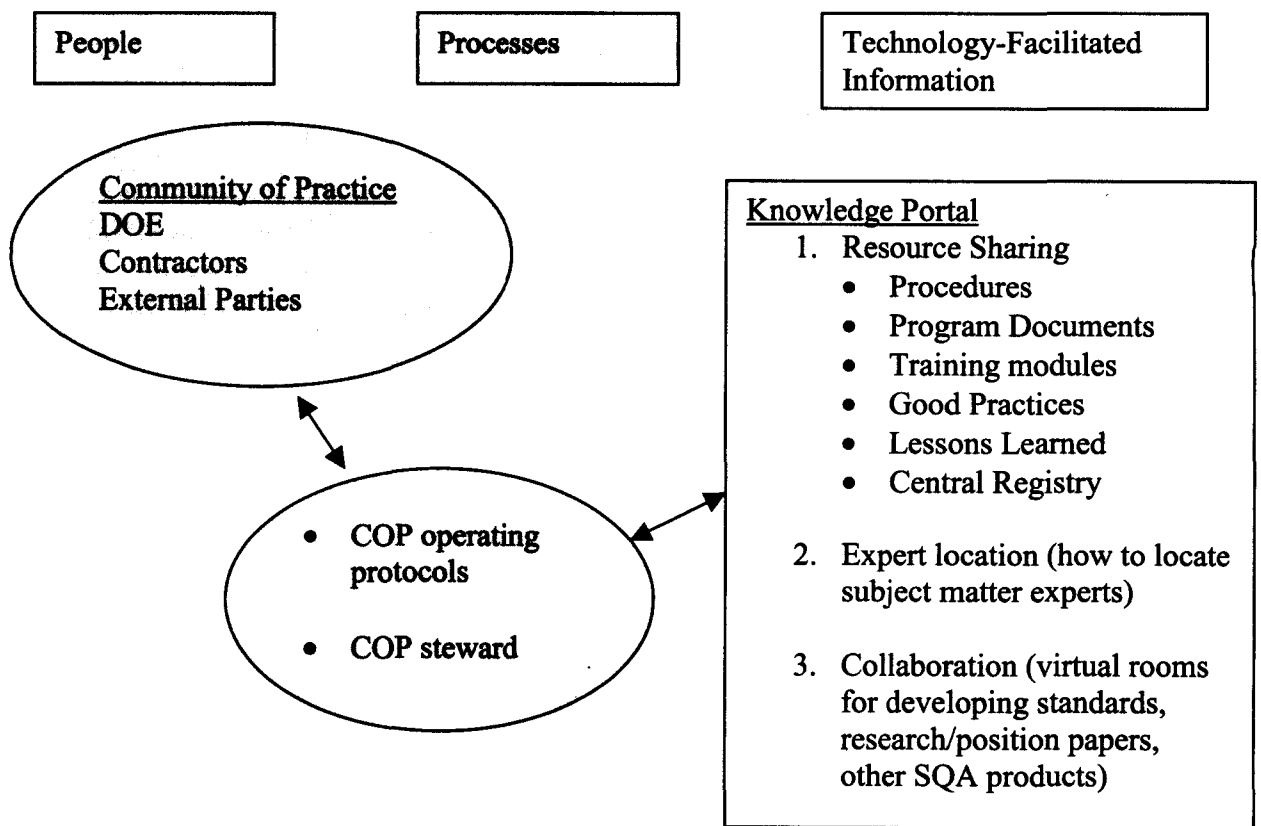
People

Processes

Technology-Facilitated Information

Community of Practice
DOE
Contractors
External Parties

- COP operating protocols
- COP steward

Knowledge Portal
1. Resource Sharing
   - Procedures
   - Program Documents
   - Training modules
   - Good Practices
   - Lessons Learned
   - Central Registry
2. Expert location (how to locate subject matter experts)
3. Collaboration (virtual rooms for developing standards, research/position papers, other SQA products)